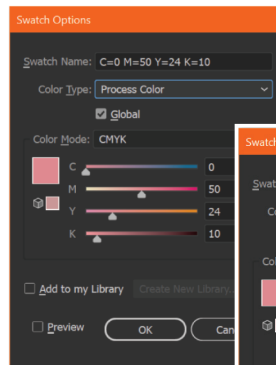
Swatch Options

Swatch Name: C=0 M=50 Y=24 K=10

Color Type: Process Color

Global

Color Mode: CMYK

C 0

M 50

Y 24

K 10

Add to my Library

Create New Library...

Preview

OK

Can

Swatch

Swat

Co

Co